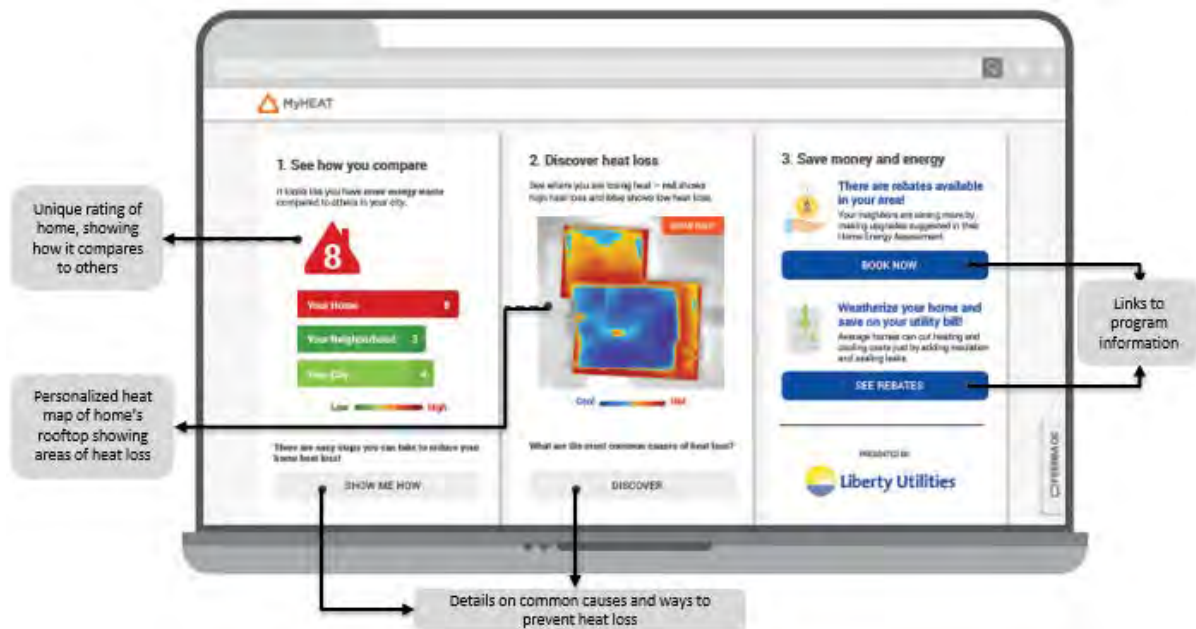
MyHEAT

1. See how you compare

It looks like you have more energy waste compared to others in your city.

8

Your Home 8

Your Neighborhood 3

Your City 4

Low High

There are easy steps you can take to reduce your home heat loss!

SHOW ME HOW

2. Discover heat loss

See where you are losing heat – red shows high heat loss and blue shows low heat loss.

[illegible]

Cool Hot

What are the most common causes of heat loss?

DISCOVER

3. Save money and energy

There are rebates available in your area!

Your neighbors are saving more by making upgrades suggested in their Home Energy Assessment.

BOOK NOW

Weatherize your home and save on your utility bill!

Average homes can cut heating and cooling costs just by adding insulation and sealing leaks.

SEE REBATES

PRESENTED BY

Liberty Utilities

FEEDBACK

Unique rating of home, showing how it compares to others

Personalized heat map of home's rooftop showing areas of heat loss

Links to program information

Details on common causes and ways to prevent heat loss